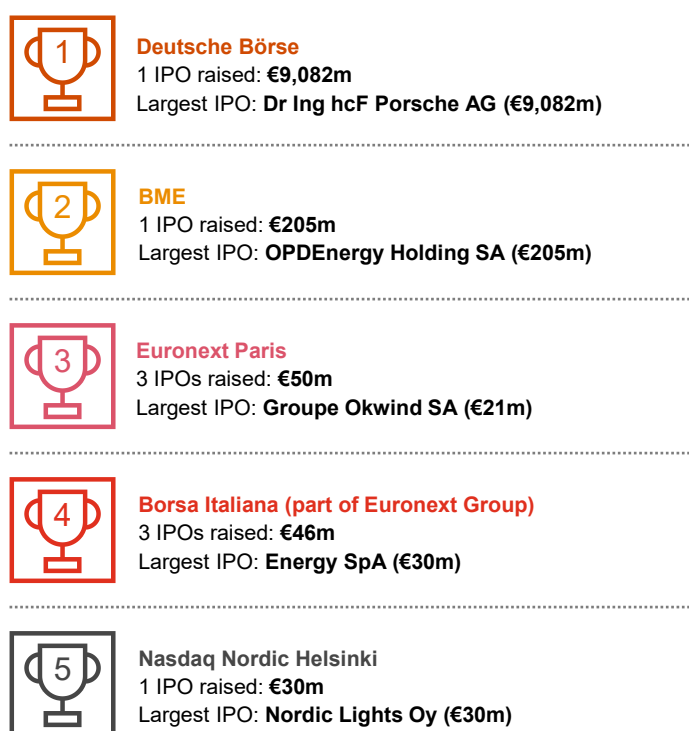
1

Deutsche Börse
1 IPO raised: €9,082m
Largest IPO: Dr Ing hcF Porsche AG (€9,082m)

2

BME
1 IPO raised: €205m
Largest IPO: OPDEnergy Holding SA (€205m)

3

Euronext Paris
3 IPOs raised: €50m
Largest IPO: Groupe Okwind SA (€21m)

4

Borsa Italiana (part of Euronext Group)
3 IPOs raised: €46m
Largest IPO: Energy SpA (€30m)

5

Nasdaq Nordic Helsinki
1 IPO raised: €30m
Largest IPO: Nordic Lights Oy (€30m)